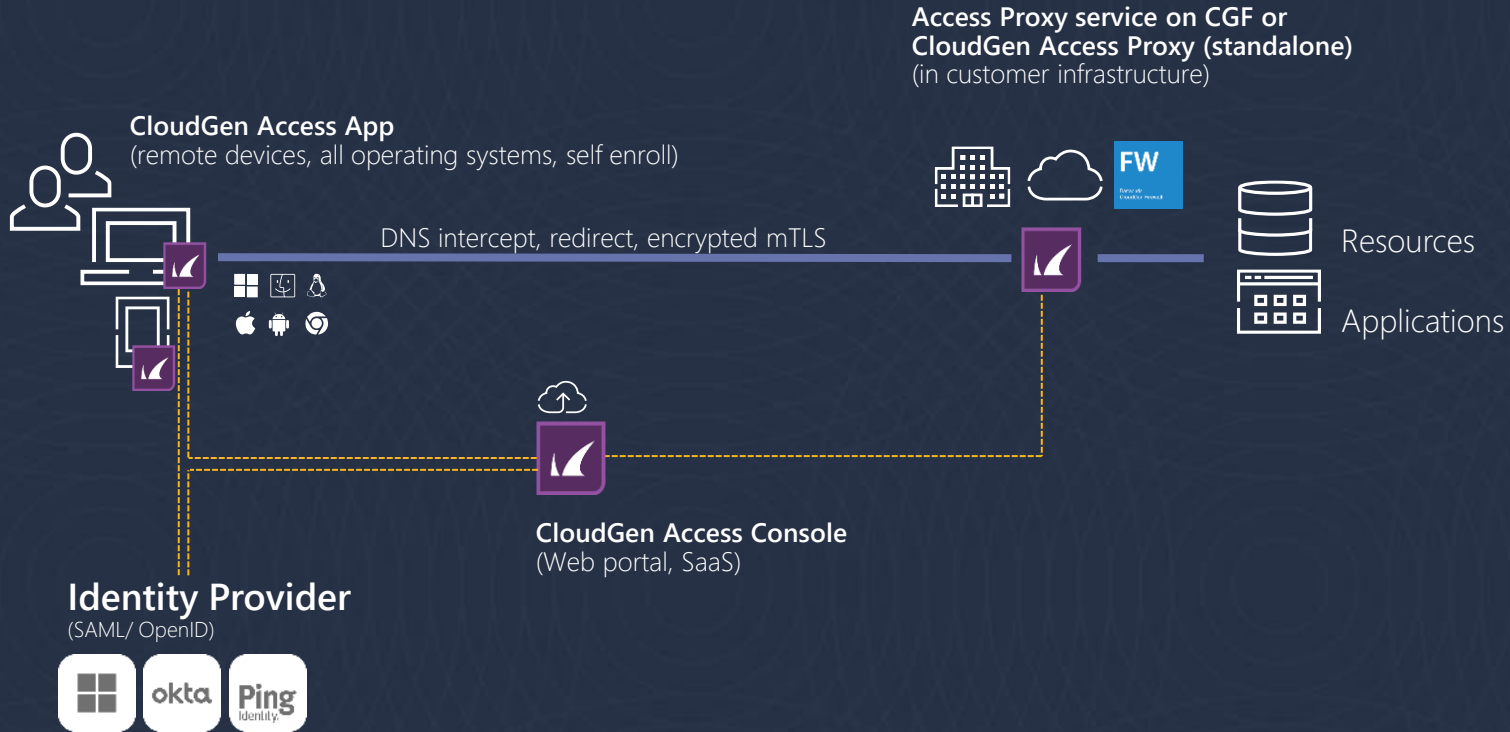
Access Proxy service on CGF or CloudGen Access Proxy (standalone)
(in customer infrastructure)

CloudGen Access App
(remote devices, all operating systems, self enroll)

FW
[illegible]

DNS intercept, redirect, encrypted mTLS

Resources

Applications

CloudGen Access Console
(Web portal, SaaS)

Identity Provider
(SAML/ OpenID)

okta

Ping
Identity